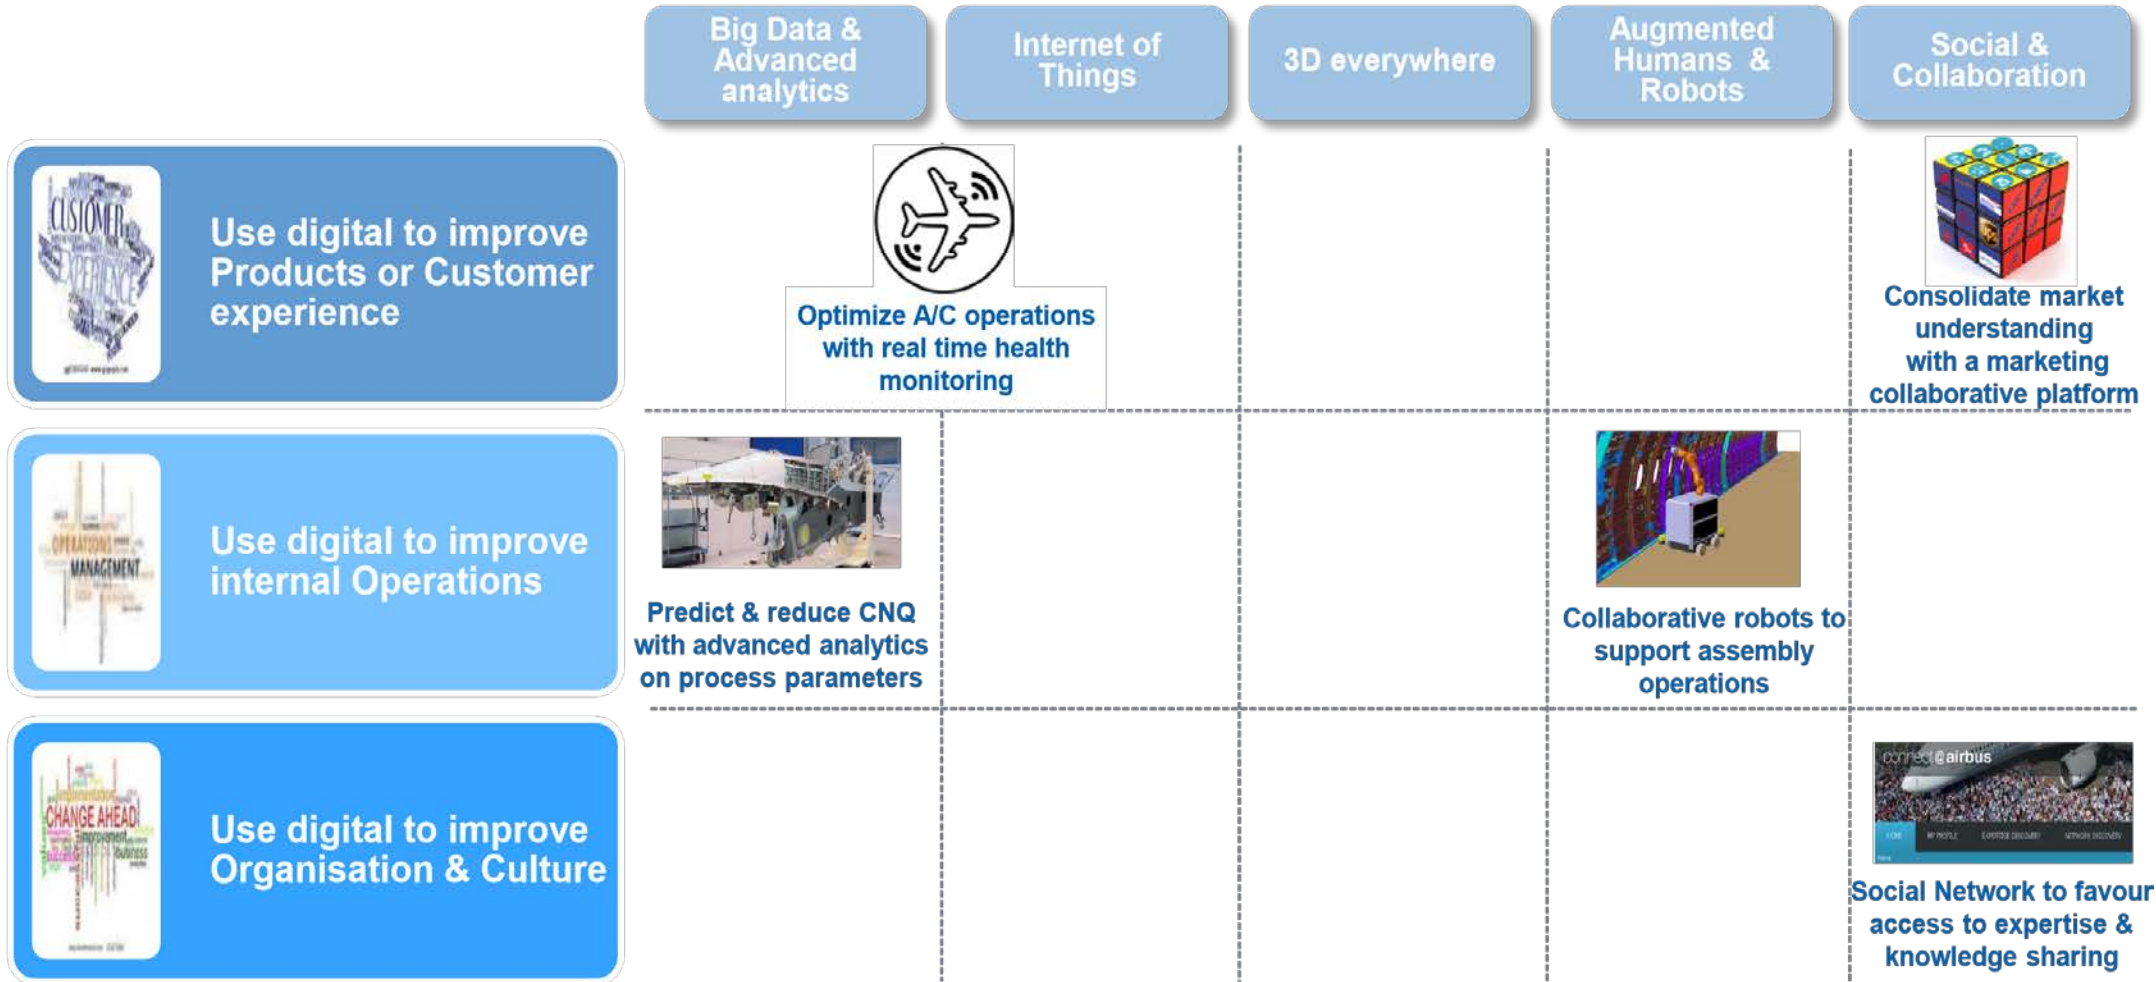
| | Big Data & Advanced analytics | Internet of Things | 3D everywhere | Augmented Humans & Robots | Social & Collaboration |
|---|---|---|---|---|---|
| Use digital to improve Products or Customer experience | Optimize A/C operations with real time health monitoring | | | | Consolidate market understanding with a marketing collaborative platform |
| Use digital to improve internal Operations | Predict & reduce CNQ with advanced analytics on process parameters | | | Collaborative robots to support assembly operations | |
| Use digital to improve Organisation & Culture | | | | | Social Network to favour access to expertise & knowledge sharing |

CUSTOMER EXPERIENCE

OPERATIONS MANAGEMENT

CHANGE AHEAD Improvement

connect@airbus